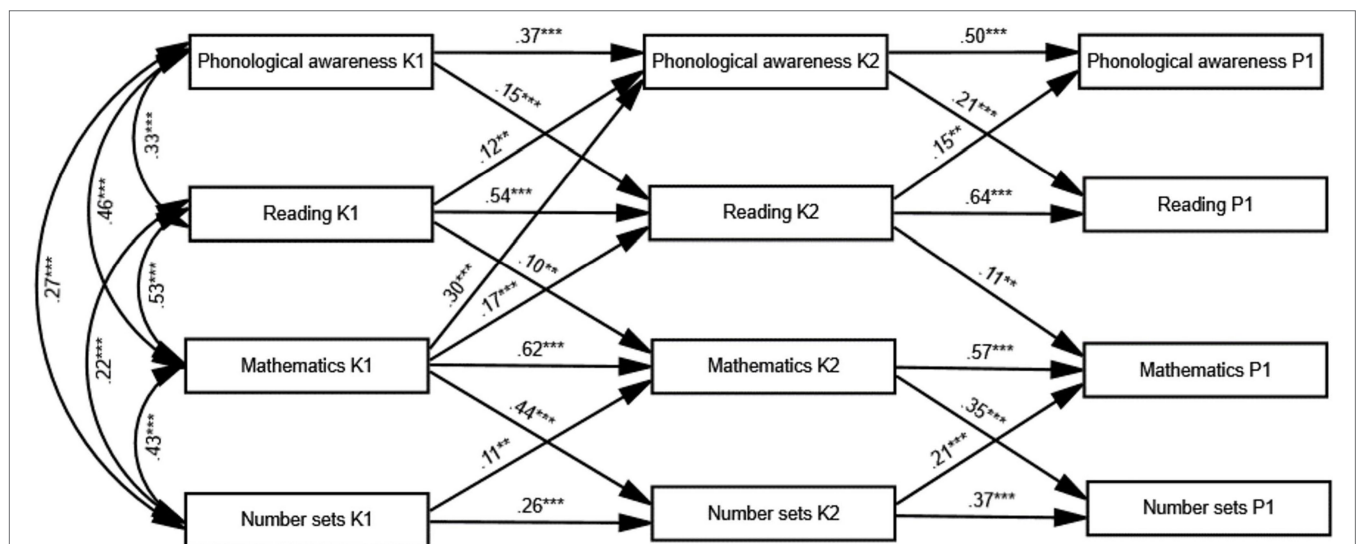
Phonological awareness K1
.37***
Phonological awareness K2
.50***
Phonological awareness P1
.15***
.21***
.33***
.12**
.15**
.46***
Reading K1
.54***
Reading K2
.64***
Reading P1
.27***
.10**
.53***
.30***
.17***
.11**
.22***
Mathematics K1
.62***
Mathematics K2
.57***
Mathematics P1
.44***
.35***
.43***
.11**
.21***
Number sets K1
.26***
Number sets K2
.37***
Number sets P1